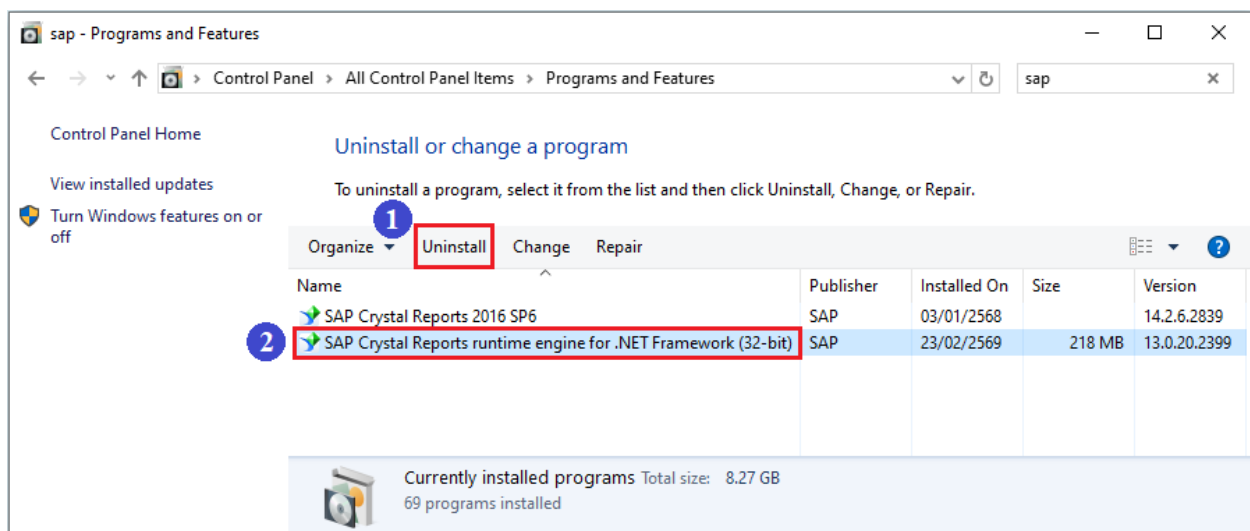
sap - Programs and Features

Control Panel › All Control Panel Items › Programs and Features

sap

Control Panel Home

View installed updates

Turn Windows features on or off

Uninstall or change a program

To uninstall a program, select it from the list and then click Uninstall, Change, or Repair.

1

Organize ▾ Uninstall Change Repair

| Name | Publisher | Installed On | Size | Version |
|---|---|---|---|---|
| SAP Crystal Reports 2016 SP6 | SAP | 03/01/2568 | | 14.2.6.2839 |
| SAP Crystal Reports runtime engine for .NET Framework (32-bit) | SAP | 23/02/2569 | 218 MB | 13.0.20.2399 |

2

Currently installed programs Total size: 8.27 GB
69 programs installed